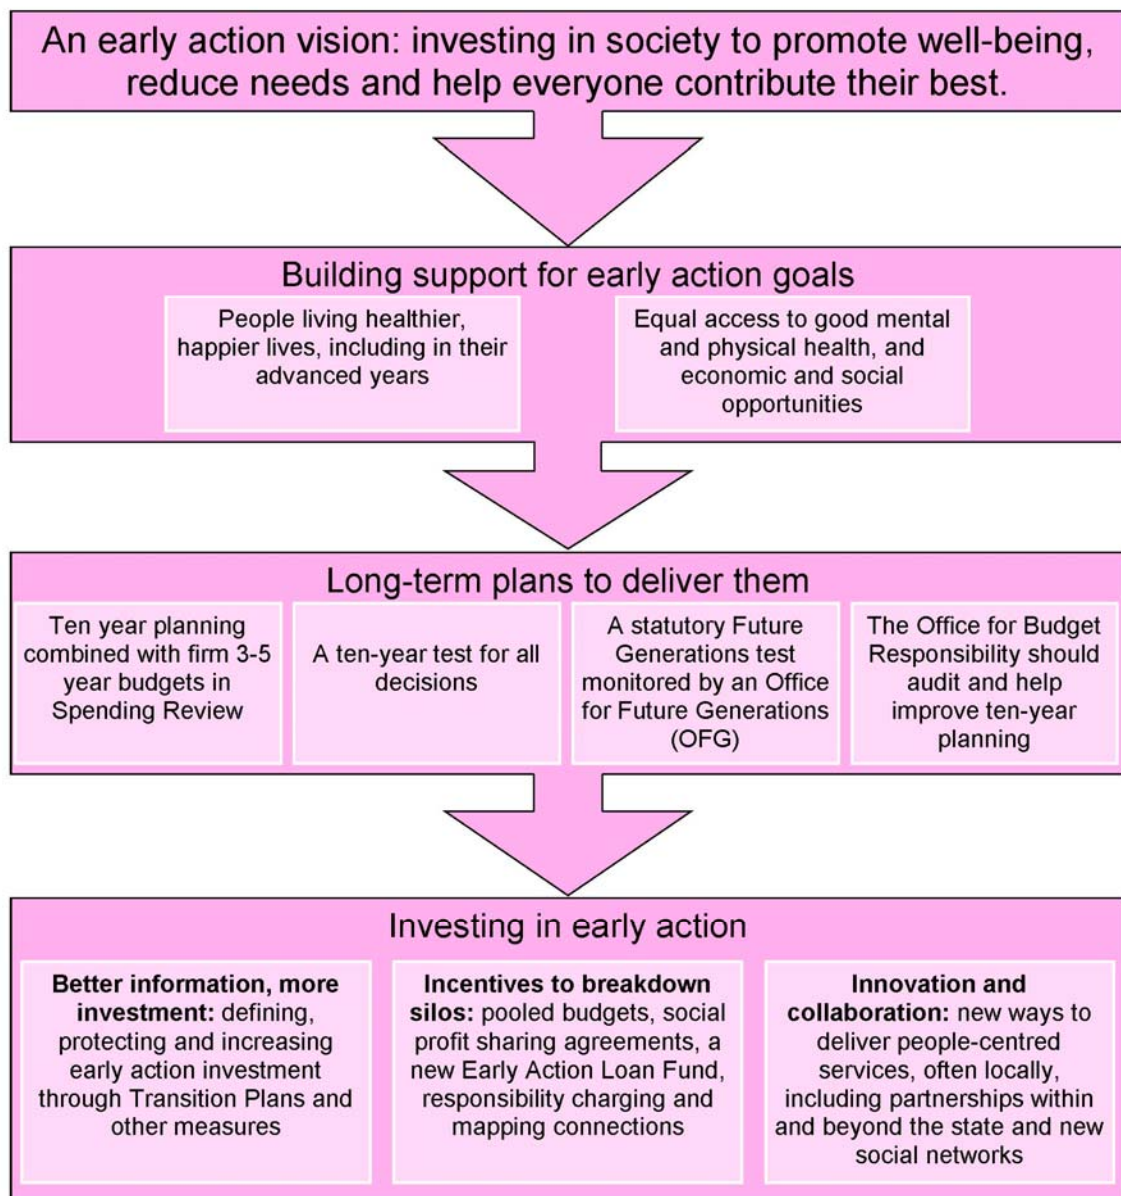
An early action vision: investing in society to promote well-being, reduce needs and help everyone contribute their best.

Building support for early action goals

People living healthier, happier lives, including in their advanced years

Equal access to good mental and physical health, and economic and social opportunities

Long-term plans to deliver them

Ten year planning combined with firm 3-5 year budgets in Spending Review

A ten-year test for all decisions

A statutory Future Generations test monitored by an Office for Future Generations (OFG)

The Office for Budget Responsibility should audit and help improve ten-year planning

Investing in early action

**Better information, more investment:** defining, protecting and increasing early action investment through Transition Plans and other measures

**Incentives to breakdown silos:** pooled budgets, social profit sharing agreements, a new Early Action Loan Fund, responsibility charging and mapping connections

**Innovation and collaboration:** new ways to deliver people-centred services, often locally, including partnerships within and beyond the state and new social networks